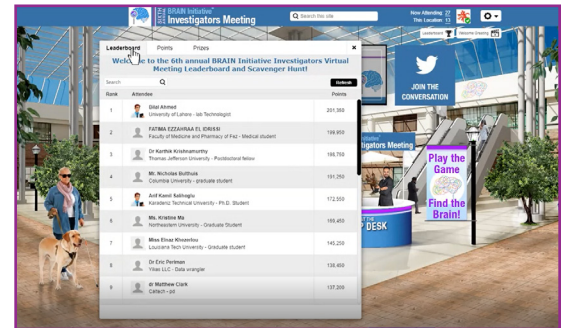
BRAIN Initiative
Investigators Meeting

Search this site

Now Attending 27
This Location 13

Leaderboard
Welcome Greeting

Leaderboard Points Prizes

Welcome to the 6th annual BRAIN Initiative Investigators Virtual Meeting Leaderboard and Scavenger Hunt!

Search
Refresh

| Rank | Attendee | Points |
|---|---|---|
| 1 | Bilal Ahmed<br>University of Lahore - lab Technologist | 201,350 |
| 2 | FATIMA EZZAHRAA EL IDRISSI<br>Faculty of Medicine and Pharmacy of Fez - Medical student | 199,950 |
| 3 | Dr Karthik Krishnamurthy<br>Thomas Jefferson University - Postdoctoral fellow | 198,750 |
| 4 | Mr. Nicholas Bulthuis<br>Columbia University - graduate student | 191,250 |
| 5 | Arif Kamil Salihoglu<br>Karadeniz Technical University - Ph.D. Student | 172,550 |
| 6 | Ms. Kristine Ma<br>Northeastern University - Graduate Student | 159,450 |
| 7 | Miss Elnaz Khezerlou<br>Louisiana Tech University - Graduate student | 140,250 |
| 8 | Dr Eric Perlman<br>Yikes LLC - Data wrangler | 138,450 |
| 9 | dr Matthew Clark<br>Caltech - pd | 137,200 |

JOIN THE CONVERSATION

Investigators Meeting

Play the Game
Find the Brain!

DESK